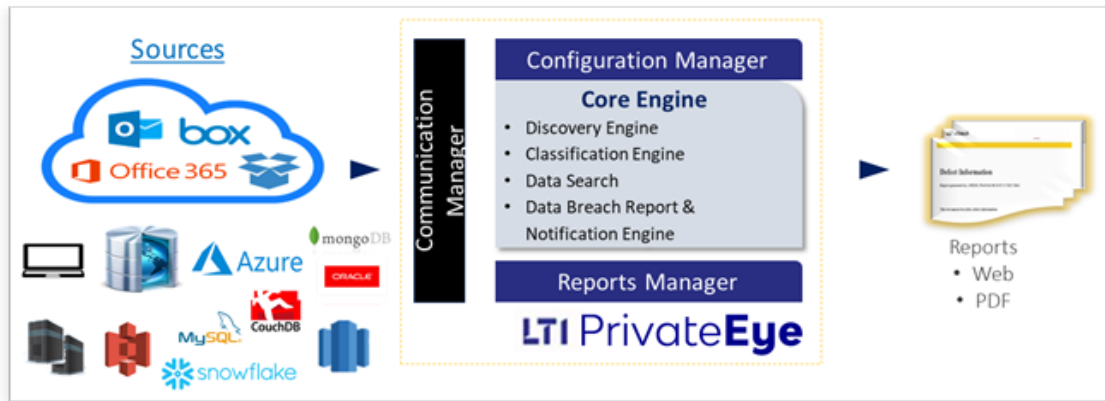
Sources

box

Office 365

Azure

mongoDB

ORACLE

CouchDB

MySQL

snowflake

Communication Manager

Configuration Manager

Core Engine

- Discovery Engine
- Classification Engine
- Data Search
- Data Breach Report & Notification Engine

Reports Manager

LTI PrivateEye

Defect Information

Reports
- Web
- PDF